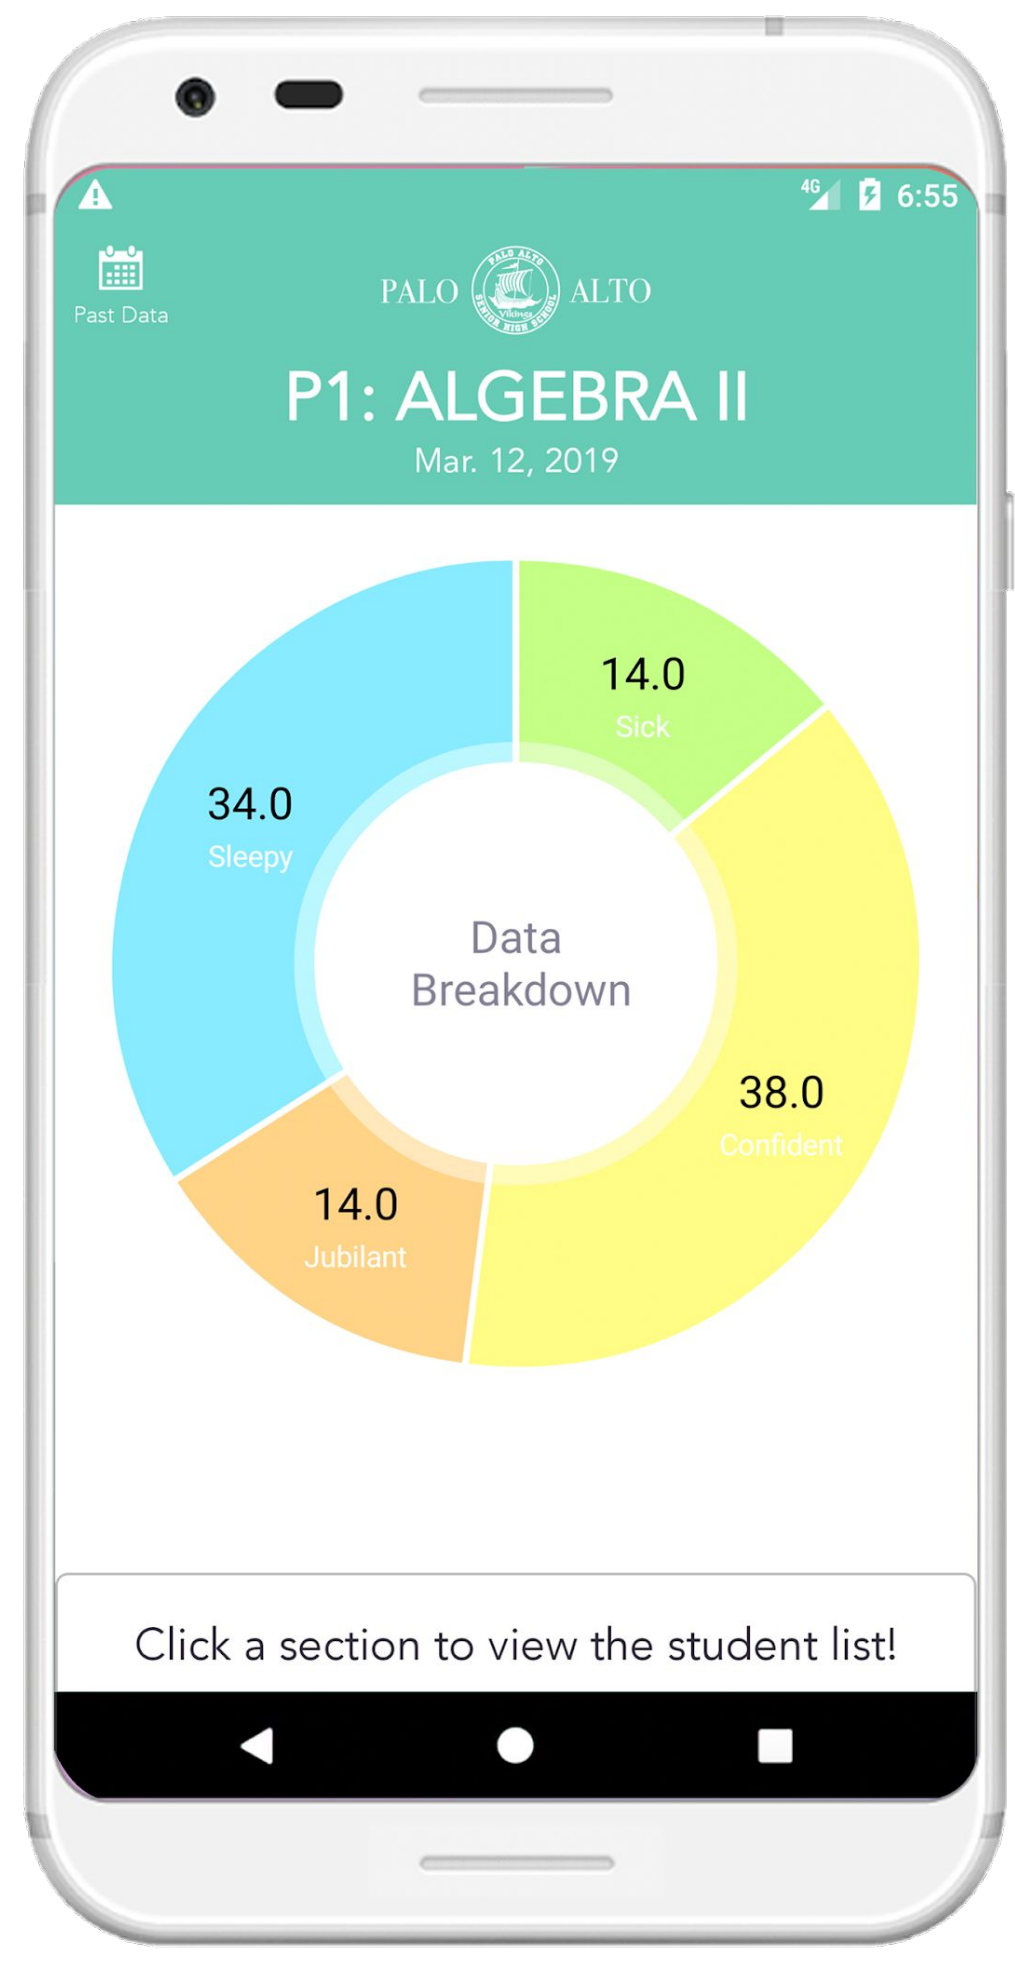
4G 6:55

Past Data

PALO ALTO

PALO ALTO SENIOR HIGH SCHOOL Vikings

P1: ALGEBRA II

Mar. 12, 2019

14.0
Sick

34.0
Sleepy

Data Breakdown

38.0
Confident

14.0
Jubilant

Click a section to view the student list!